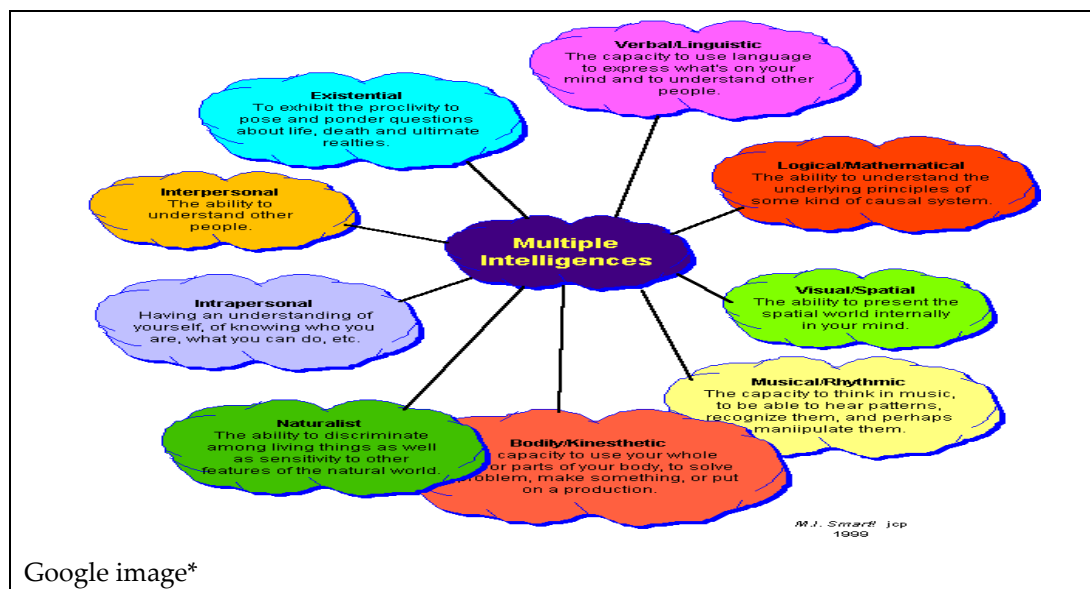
Multiple Intelligences

Verbal/Linguistic
The capacity to use language to express what's on your mind and to understand other people.

Existential
To exhibit the proclivity to pose and ponder questions about life, death and ultimate realties.

Logical/Mathematical
The ability to understand the underlying principles of some kind of causal system.

Interpersonal
The ability to understand other people.

Visual/Spatial
The ability to present the spatial world internally in your mind.

Intrapersonal
Having an understanding of yourself, of knowing who you are, what you can do, etc.

Musical/Rhythmic
The capacity to think in music, to be able to hear patterns, recognize them, and perhaps maniipulate them.

Naturalist
The ability to discriminate among living things as well as sensitivity to other features of the natural world.

Bodily/Kinesthetic
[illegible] capacity to use your whole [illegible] or parts of your body, to solve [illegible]roblem, make something, or put on a production.

M.I. Smart! jcp
1999

Google image*